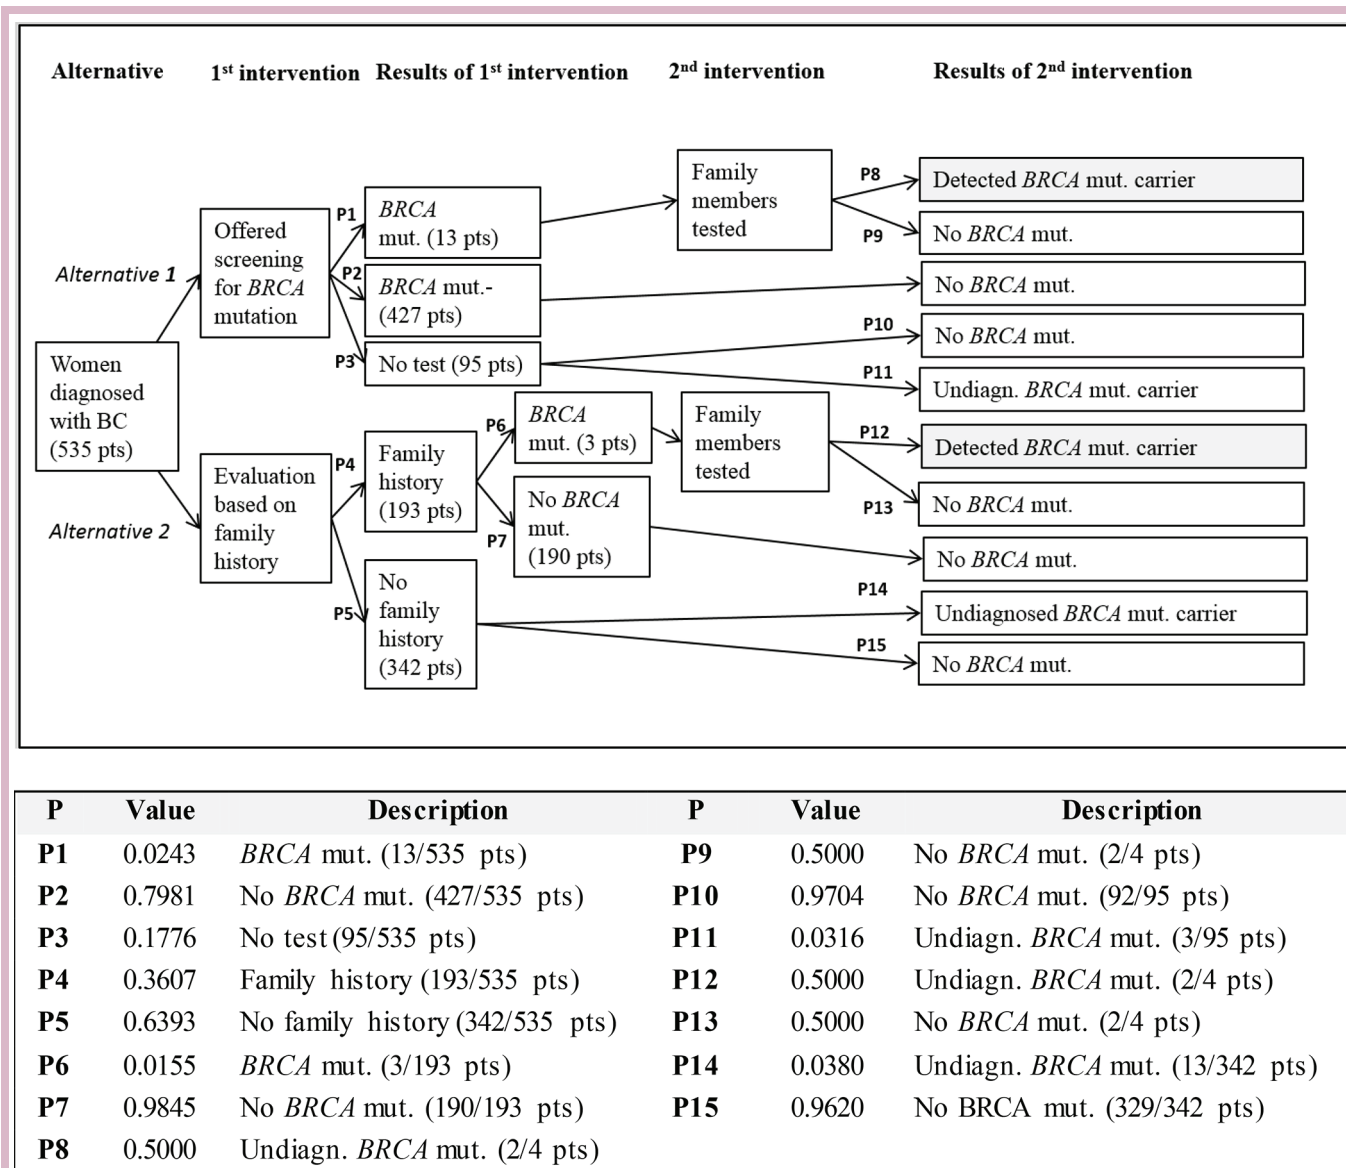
Alternative | 1$^{st}$ intervention | Results of 1$^{st}$ intervention | 2$^{nd}$ intervention | Results of 2$^{nd}$ intervention

Alternative 1

Alternative 2

Women diagnosed with BC (535 pts)

Offered screening for BRCA mutation

Evaluation based on family history

P1 BRCA mut. (13 pts)

P2 BRCA mut.- (427 pts)

P3 No test (95 pts)

P4 Family history (193 pts)

P5 No family history (342 pts)

P6 BRCA mut. (3 pts)

P7 No BRCA mut. (190 pts)

Family members tested

Family members tested

P8 Detected BRCA mut. carrier

P9 No BRCA mut.

No BRCA mut.

P10 No BRCA mut.

P11 Undiagn. BRCA mut. carrier

P12 Detected BRCA mut. carrier

P13 No BRCA mut.

No BRCA mut.

P14 Undiagnosed BRCA mut. carrier

P15 No BRCA mut.

| P | Value | Description | P | Value | Description |
|---|---|---|---|---|---|
| P1 | 0.0243 | BRCA mut. (13/535 pts) | P9 | 0.5000 | No BRCA mut. (2/4 pts) |
| P2 | 0.7981 | No BRCA mut. (427/535 pts) | P10 | 0.9704 | No BRCA mut. (92/95 pts) |
| P3 | 0.1776 | No test (95/535 pts) | P11 | 0.0316 | Undiagn. BRCA mut. (3/95 pts) |
| P4 | 0.3607 | Family history (193/535 pts) | P12 | 0.5000 | Undiagn. BRCA mut. (2/4 pts) |
| P5 | 0.6393 | No family history (342/535 pts) | P13 | 0.5000 | No BRCA mut. (2/4 pts) |
| P6 | 0.0155 | BRCA mut. (3/193 pts) | P14 | 0.0380 | Undiagn. BRCA mut. (13/342 pts) |
| P7 | 0.9845 | No BRCA mut. (190/193 pts) | P15 | 0.9620 | No BRCA mut. (329/342 pts) |
| P8 | 0.5000 | Undiagn. BRCA mut. (2/4 pts) | | | |